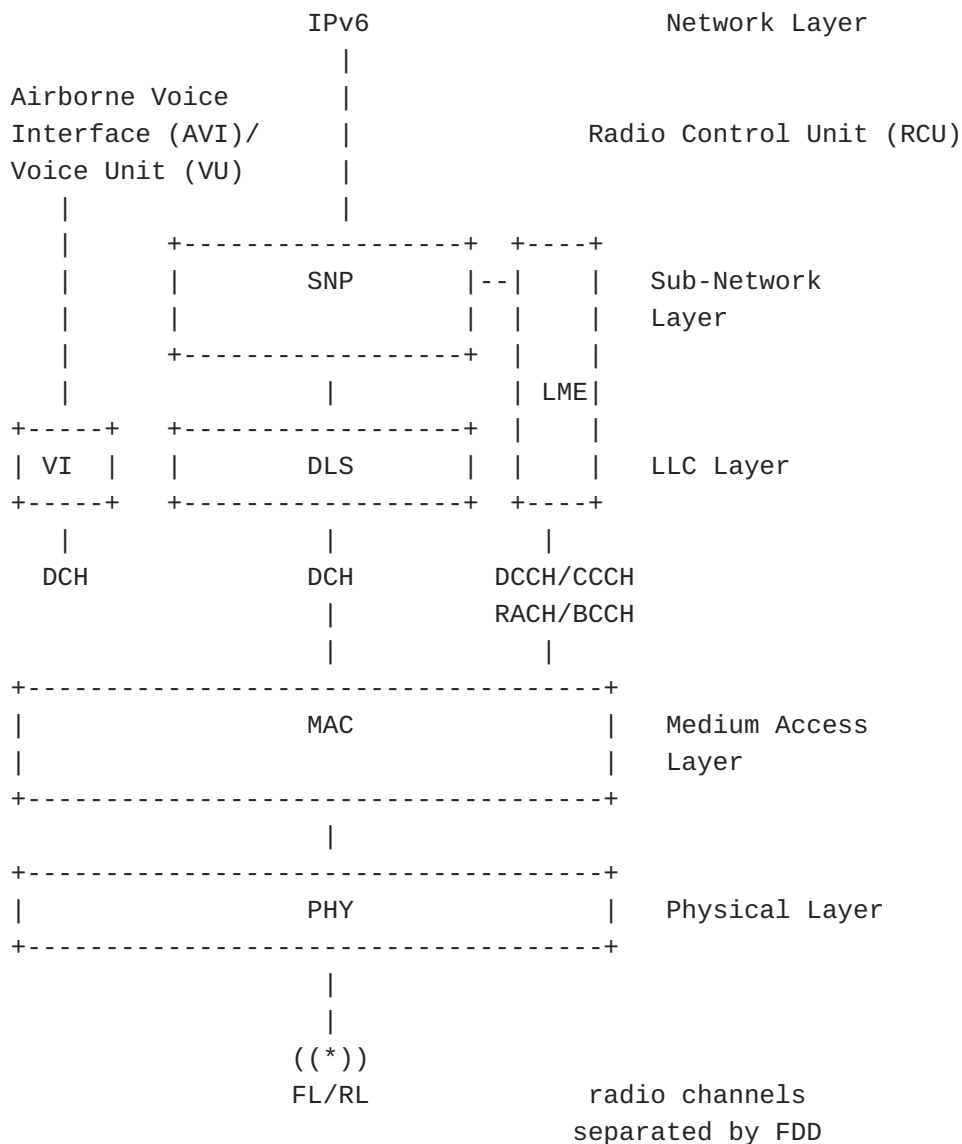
IPv6 Network Layer

Airborne Voice Interface (AVI)/ Voice Unit (VU)

Radio Control Unit (RCU)

SNP

Sub-Network Layer

LME

VI

DLS

LLC Layer

DCH

DCH

DCCH/CCCH RACH/BCCH

MAC

Medium Access Layer

PHY

Physical Layer

((*))

FL/RL

radio channels separated by FDD